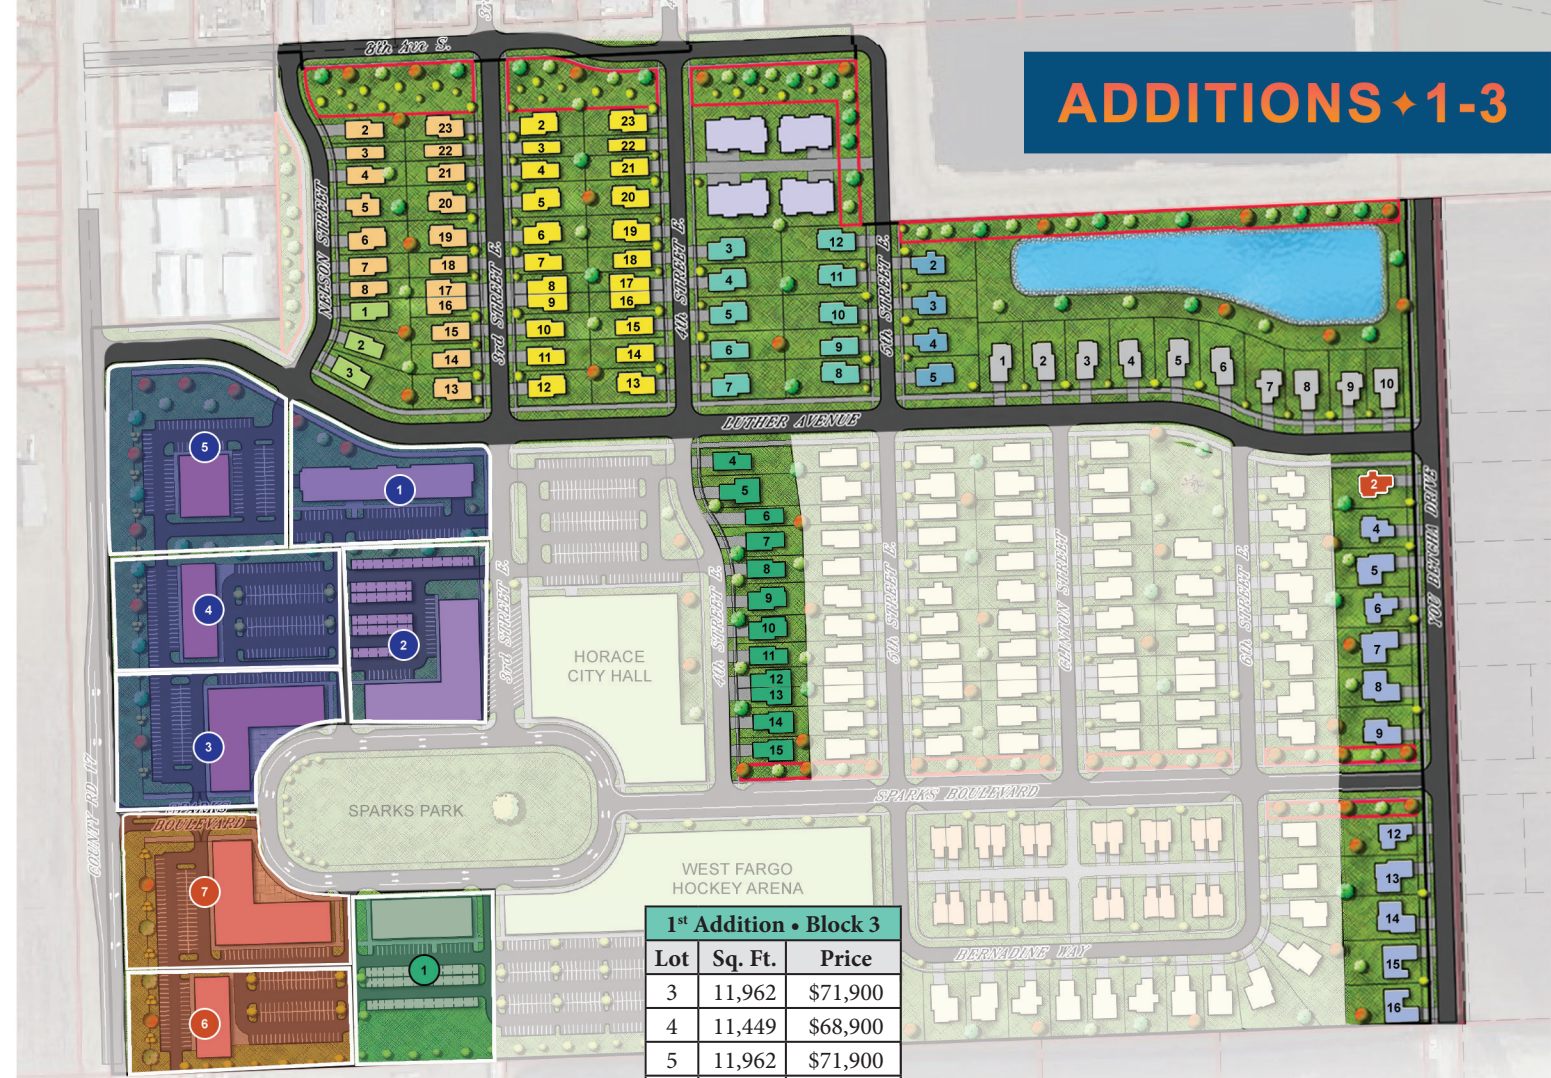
ADDITIONS ✦ 1-3

8th Ave S.

NELSON STREET

3rd STREET E.

4th STREET E.

5th STREET E.

LUTHER AVENUE

2 3 4 5 6 7 8 1 2 3
23 22 21 20 19 18 17 16 15 14 13

2 3 4 5 6 7 8 9 10 11 12
23 22 21 20 19 18 17 16 15 14 13

3 4 5 6 7
12 11 10 9 8

2 3 4 5
1 2 3 4 5 6 7 8 9 10

5 1 4 2 3 7 6 1

3rd STREET E.

HORACE CITY HALL

4th STREET E.

4 5 6 7 8 9 10 11 12 13 14 15

5th STREET E.

CLINTON STREET

6th STREET E.

YOU BETCHA DRIVE

2 4 5 6 7 8 9

SPARKS BOULEVARD

SPARKS PARK

SPARKS BOULEVARD

COUNTY RD 17

WEST FARGO HOCKEY ARENA

12 13 14 15 16

BERNADINE WAY

| 1st Addition • Block 3 | | |
|---|---|---|
| Lot | Sq. Ft. | Price |
| 3 | 11,962 | $71,900 |
| 4 | 11,449 | $68,900 |
| 5 | 11,962 | $71,900 |